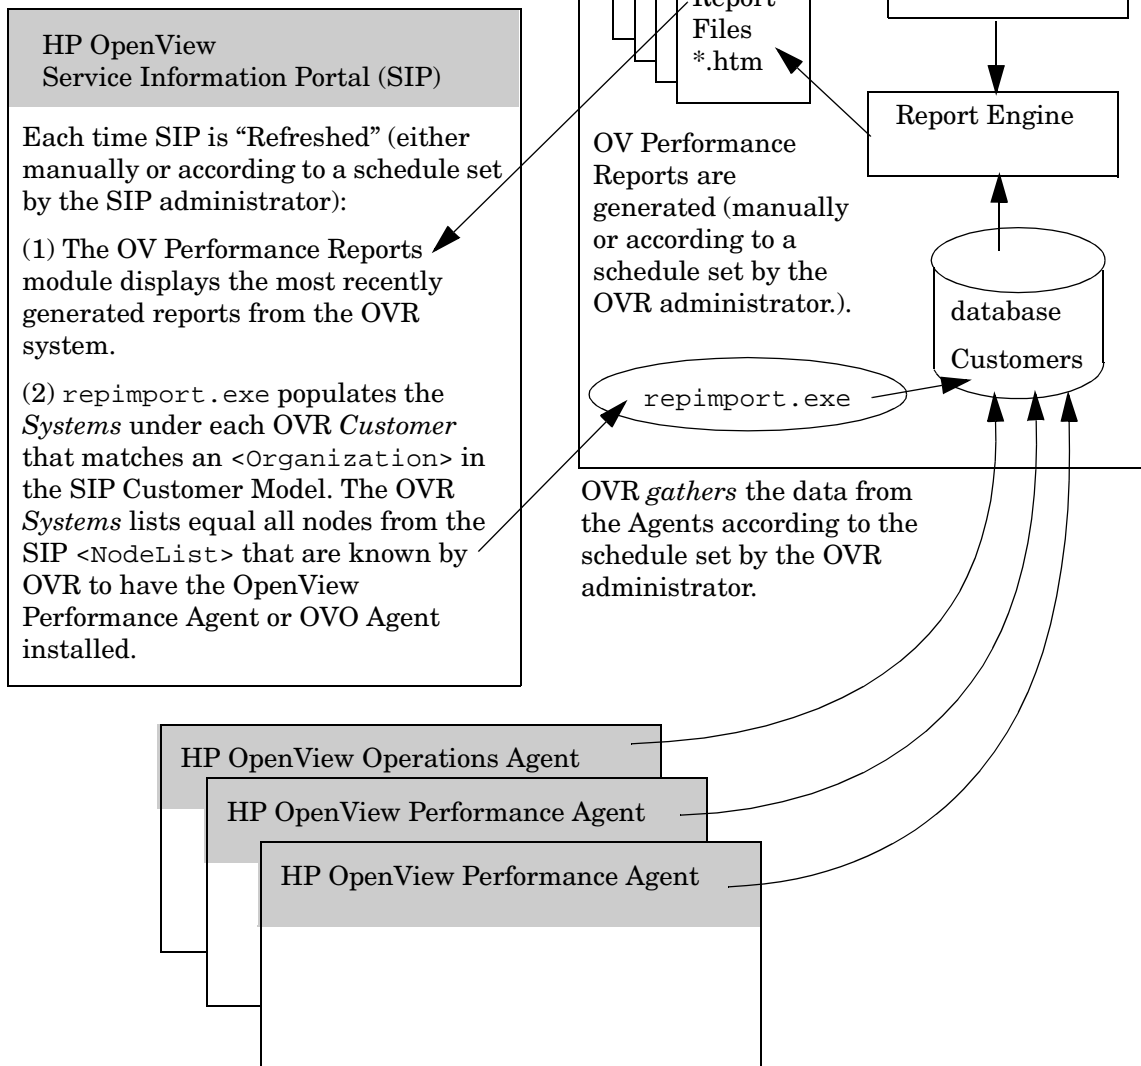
HP OpenView
Service Information Portal (SIP)

Each time SIP is "Refreshed" (either manually or according to a schedule set by the SIP administrator):

(1) The OV Performance Reports module displays the most recently generated reports from the OVR system.

(2) repimport.exe populates the *Systems* under each OVR *Customer* that matches an <Organization> in the SIP Customer Model. The OVR *Systems* lists equal all nodes from the SIP <NodeList> that are known by OVR to have the OpenView Performance Agent or OVO Agent installed.

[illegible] Files *.htm

Report Engine

OV Performance Reports are generated (manually or according to a schedule set by the OVR administrator.).

database
Customers

repimport.exe

OVR *gathers* the data from the Agents according to the schedule set by the OVR administrator.

HP OpenView Operations Agent

HP OpenView Performance Agent

HP OpenView Performance Agent